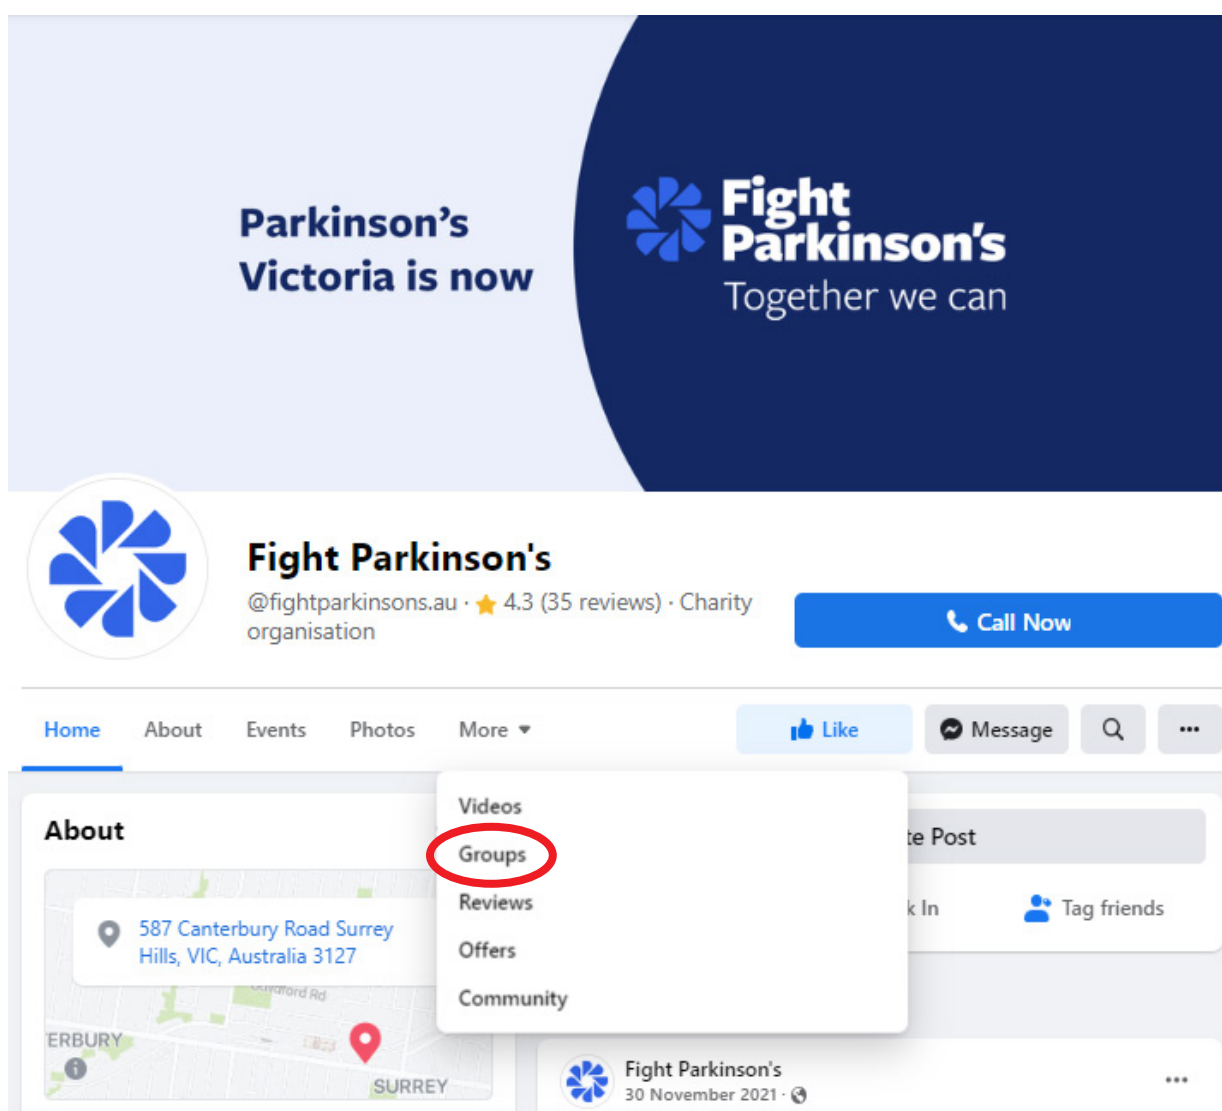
Parkinson's Victoria is now

Fight Parkinson's
Together we can

Fight Parkinson's

@fightparkinsons.au · ★ 4.3 (35 reviews) · Charity organisation

Call Now

Home About Events Photos More ▾

Like Message

About

587 Canterbury Road Surrey Hills, VIC, Australia 3127

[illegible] Rd

ERBURY

SURREY

Videos
Groups
Reviews
Offers
Community

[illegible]te Post

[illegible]k In

Tag friends

Fight Parkinson's
30 November 2021 ·